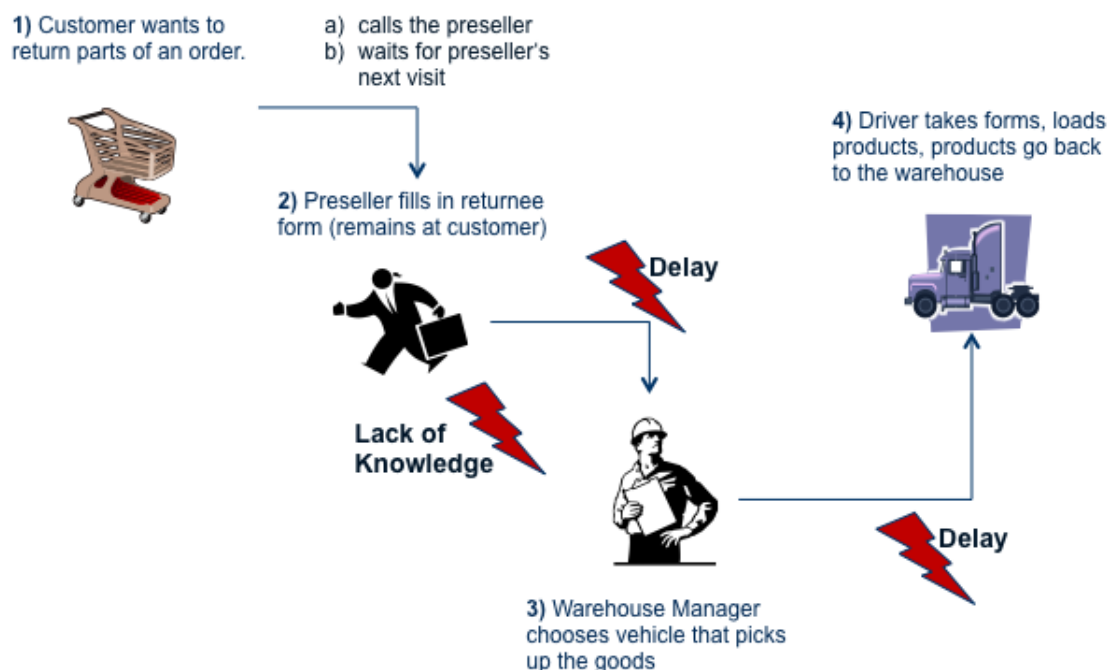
1) Customer wants to return parts of an order.

a) calls the preseller
b) waits for preseller's next visit

2) Preseller fills in returnee form (remains at customer)

Delay

4) Driver takes forms, loads products, products go back to the warehouse

Lack of Knowledge

Delay

3) Warehouse Manager chooses vehicle that picks up the goods